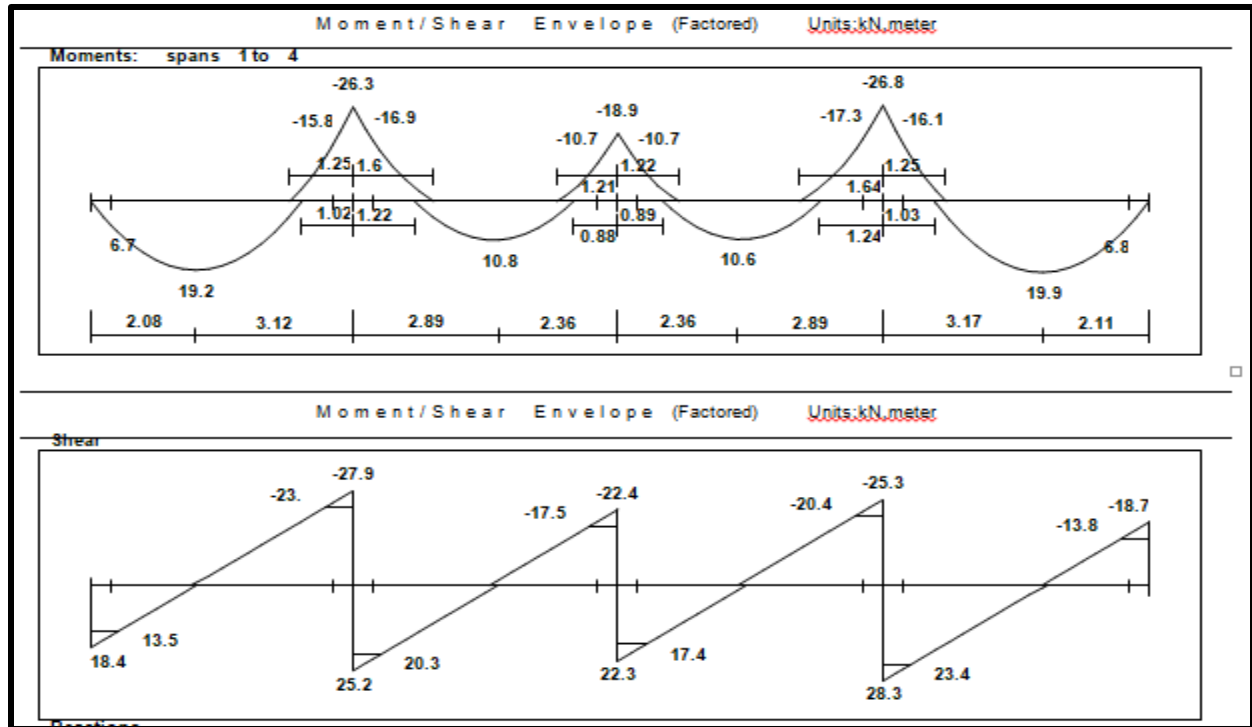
Moment/Shear Envelope (Factored) Units:kN,meter

Moments: spans 1 to 4

-26.3
-15.8 -16.9
1.25 1.6
1.02 1.22
6.7
19.2

-18.9
-10.7 -10.7
1.21 1.22
0.88 0.89
10.8
10.6

-26.8
-17.3 -16.1
1.64 1.25
1.24 1.03
6.8
19.9

2.08 3.12 2.89 2.36 2.36 2.89 3.17 2.11

Moment/Shear Envelope (Factored) Units:kN,meter

Shear

-27.9
-23.
-22.4
-17.5
-25.3
-20.4
-18.7
-13.8

13.5
18.4
20.3
25.2
17.4
22.3
23.4
28.3

Reactions